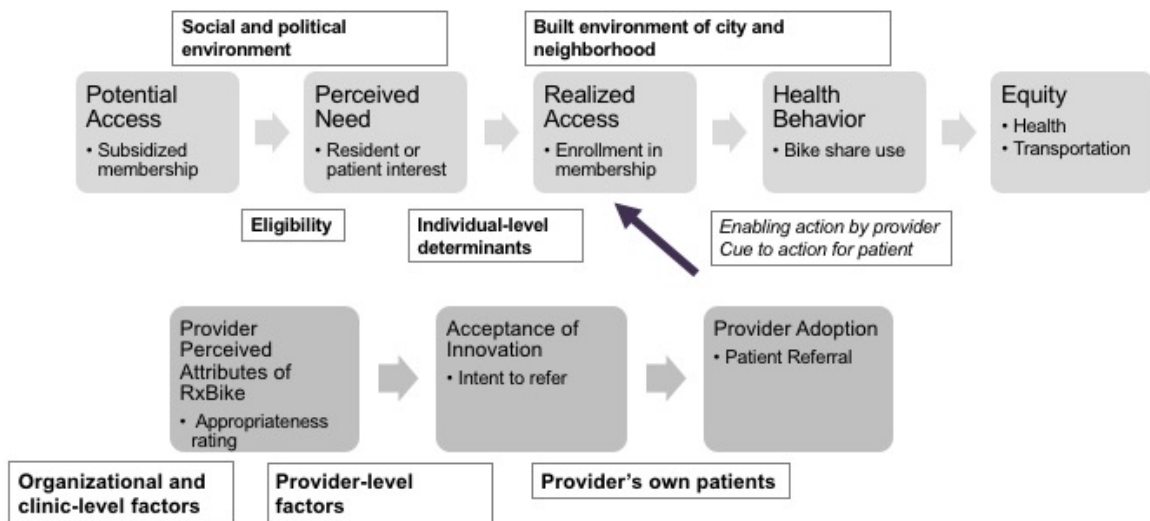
Social and political environment

Built environment of city and neighborhood

Potential Access
• Subsidized membership

Perceived Need
• Resident or patient interest

Realized Access
• Enrollment in membership

Health Behavior
• Bike share use

Equity
• Health
• Transportation

Eligibility

Individual-level determinants

Enabling action by provider
Cue to action for patient

Provider Perceived Attributes of RxBike
• Appropriateness rating

Acceptance of Innovation
• Intent to refer

Provider Adoption
• Patient Referral

Organizational and clinic-level factors

Provider-level factors

Provider's own patients